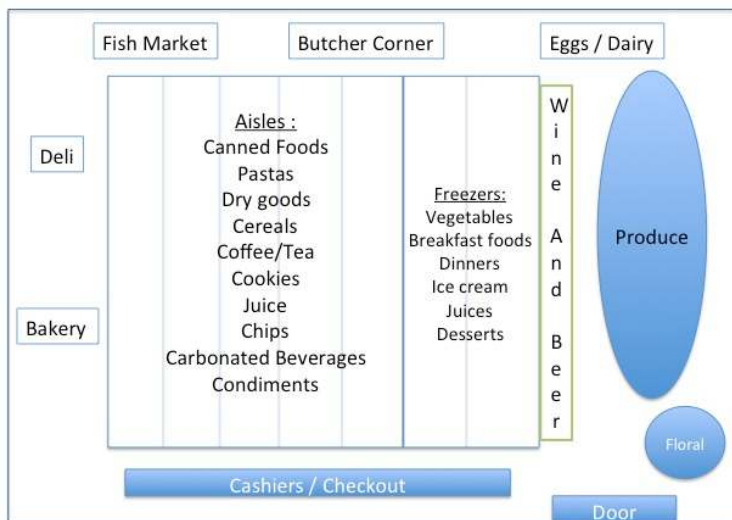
Fish Market

Butcher Corner

Eggs / Dairy

Deli

Bakery

Aisles :
Canned Foods
Pastas
Dry goods
Cereals
Coffee/Tea
Cookies
Juice
Chips
Carbonated Beverages
Condiments

Freezers:
Vegetables
Breakfast foods
Dinners
Ice cream
Juices
Desserts

W i n e A n d B e e r

Produce

Floral

Cashiers / Checkout

Door